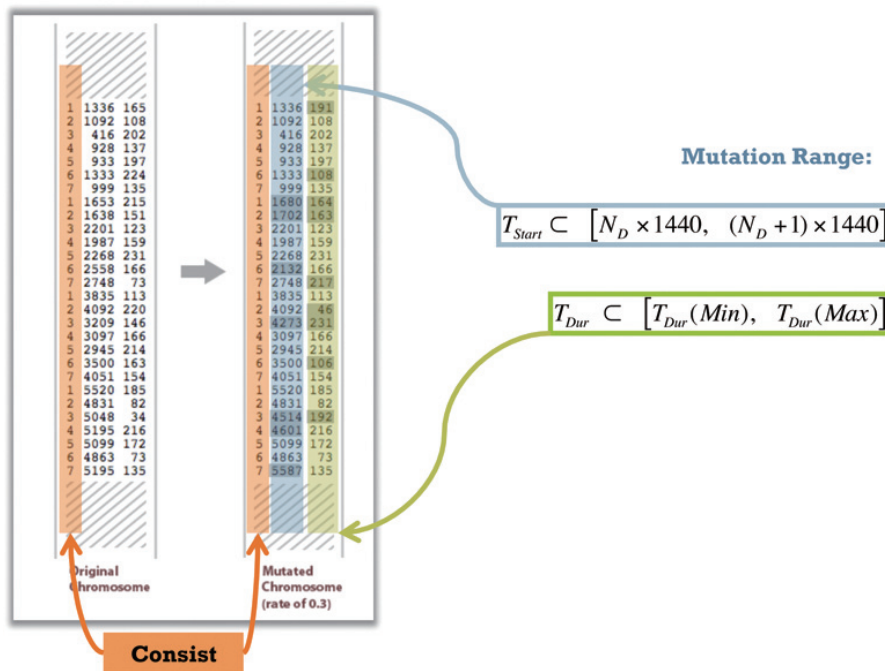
| | | |
|---|---|---|
| 1 | 1336 | 165 |
| 2 | 1092 | 108 |
| 3 | 416 | 202 |
| 4 | 928 | 137 |
| 5 | 933 | 197 |
| 6 | 1333 | 224 |
| 7 | 999 | 135 |
| 1 | 1653 | 215 |
| 2 | 1638 | 151 |
| 3 | 2201 | 123 |
| 4 | 1987 | 159 |
| 5 | 2268 | 231 |
| 6 | 2558 | 166 |
| 7 | 2748 | 73 |
| 1 | 3835 | 113 |
| 2 | 4092 | 220 |
| 3 | 3209 | 146 |
| 4 | 3097 | 166 |
| 5 | 2945 | 214 |
| 6 | 3500 | 163 |
| 7 | 4051 | 154 |
| 1 | 5520 | 185 |
| 2 | 4831 | 82 |
| 3 | 5048 | 34 |
| 4 | 5195 | 216 |
| 5 | 5099 | 172 |
| 6 | 4863 | 73 |
| 7 | 5195 | 135 |

Original Chromosome

| | | |
|---|---|---|
| 1 | 1336 | 191 |
| 2 | 1092 | 108 |
| 3 | 416 | 202 |
| 4 | 928 | 137 |
| 5 | 933 | 197 |
| 6 | 1333 | 108 |
| 7 | 999 | 135 |
| 1 | 1680 | 164 |
| 2 | 1702 | 163 |
| 3 | 2201 | 123 |
| 4 | 1987 | 159 |
| 5 | 2268 | 231 |
| 6 | 2132 | 166 |
| 7 | 2748 | 217 |
| 1 | 3835 | 113 |
| 2 | 4092 | 46 |
| 3 | 4273 | 231 |
| 4 | 3097 | 166 |
| 5 | 2945 | 214 |
| 6 | 3500 | 106 |
| 7 | 4051 | 154 |
| 1 | 5520 | 185 |
| 2 | 4831 | 82 |
| 3 | 4514 | 192 |
| 4 | 4601 | 216 |
| 5 | 5099 | 172 |
| 6 | 4863 | 73 |
| 7 | 5587 | 135 |

Mutated Chromosome (rate of 0.3)

Mutation Range:

$T_{Start} \subset \left[N_D \times 1440, \ (N_D+1) \times 1440\right]$

$T_{Dur} \subset \left[T_{Dur}(Min), \ T_{Dur}(Max)\right]$

Consist